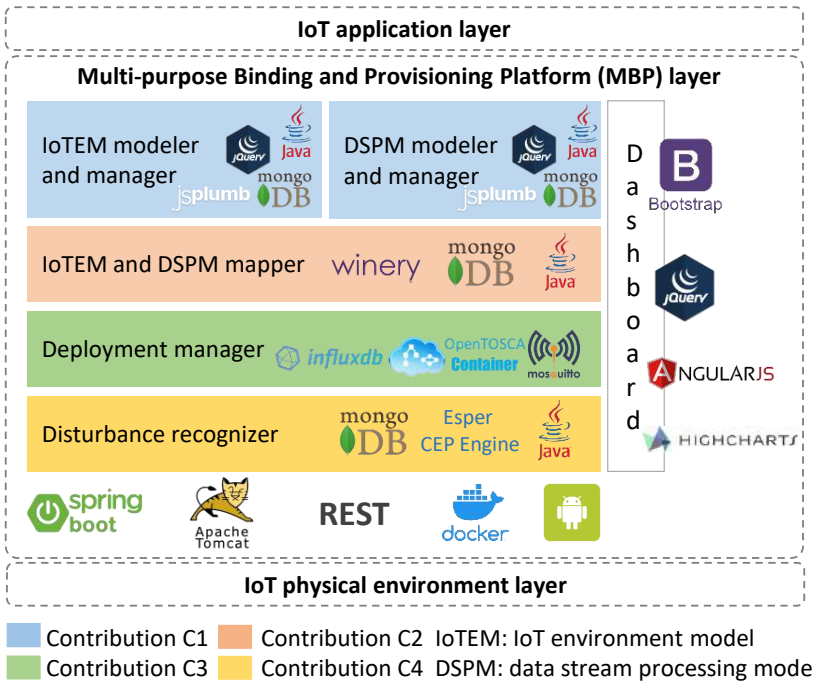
IoT application layer

Multi-purpose Binding and Provisioning Platform (MBP) layer

IoTEM modeler and manager jQuery Java jsplumb mongoDB

DSPM modeler and manager jQuery Java jsplumb mongoDB

Dashboard

Bootstrap

IoTEM and DSPM mapper winery mongoDB Java

jQuery

Deployment manager influxdb OpenTOSCA Container mosquitto

ANGULARJS

Disturbance recognizer mongoDB Esper CEP Engine Java

HIGHCHARTS

spring boot Apache Tomcat REST docker

IoT physical environment layer

Contribution C1 Contribution C2 IoTEM: IoT environment model

Contribution C3 Contribution C4 DSPM: data stream processing mode